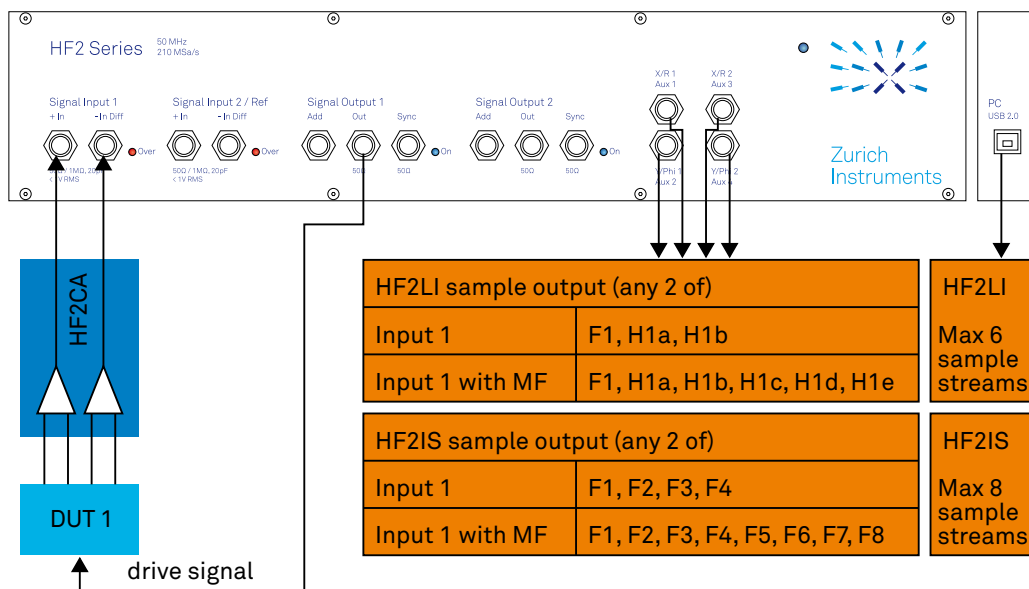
HF2 Series 50 MHz 210 MSa/s

Signal Input 1
+ In
- In Diff
Over
50Ω / 1MΩ, 20pF < 1V RMS

Signal Input 2 / Ref
+ In
- In Diff
Over
50Ω / 1MΩ, 20pF < 1V RMS

Signal Output 1
Add
Out
Sync
On
50Ω
50Ω

Signal Output 2
Add
Out
Sync
On
50Ω
50Ω

X/R 1 Aux 1
X/R 2 Aux 3
Y/Phi 1 Aux 2
Y/Phi 2 Aux 4

Zurich Instruments

PC USB 2.0

HF2CA

DUT 1

drive signal

| HF2LI sample output (any 2 of) | |
|---|---|
| Input 1 | F1, H1a, H1b |
| Input 1 with MF | F1, H1a, H1b, H1c, H1d, H1e |

HF2LI
Max 6 sample streams

| HF2IS sample output (any 2 of) | |
|---|---|
| Input 1 | F1, F2, F3, F4 |
| Input 1 with MF | F1, F2, F3, F4, F5, F6, F7, F8 |

HF2IS
Max 8 sample streams